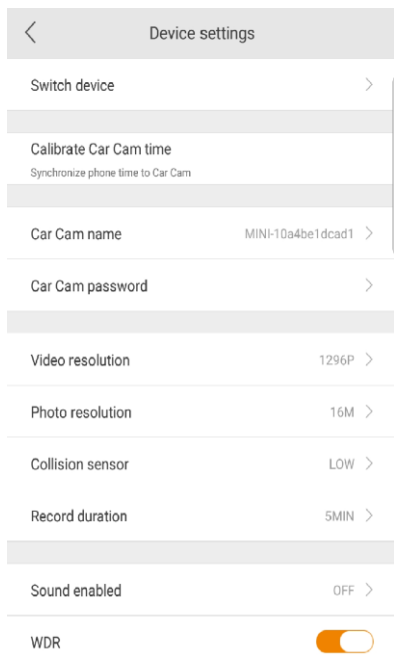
Device settings

Switch device

Calibrate Car Cam time
Synchronize phone time to Car Cam

Car Cam name MINI-10a4be1dcad1

Car Cam password

Video resolution 1296P

Photo resolution 16M

Collision sensor LOW

Record duration 5MIN

Sound enabled OFF

WDR